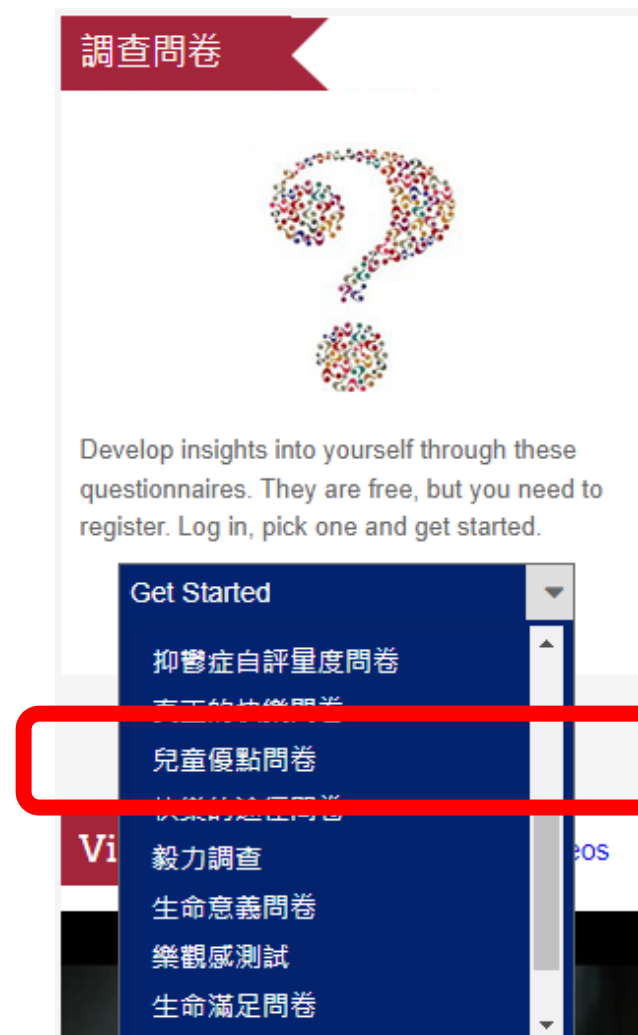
調查問卷

Develop insights into yourself through these questionnaires. They are free, but you need to register. Log in, pick one and get started.

Get Started

抑鬱症自評量度問卷
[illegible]
兒童優點問卷
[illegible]
毅力調查
生命意義問卷
樂觀感測試
生命滿足問卷

Vi

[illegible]eos